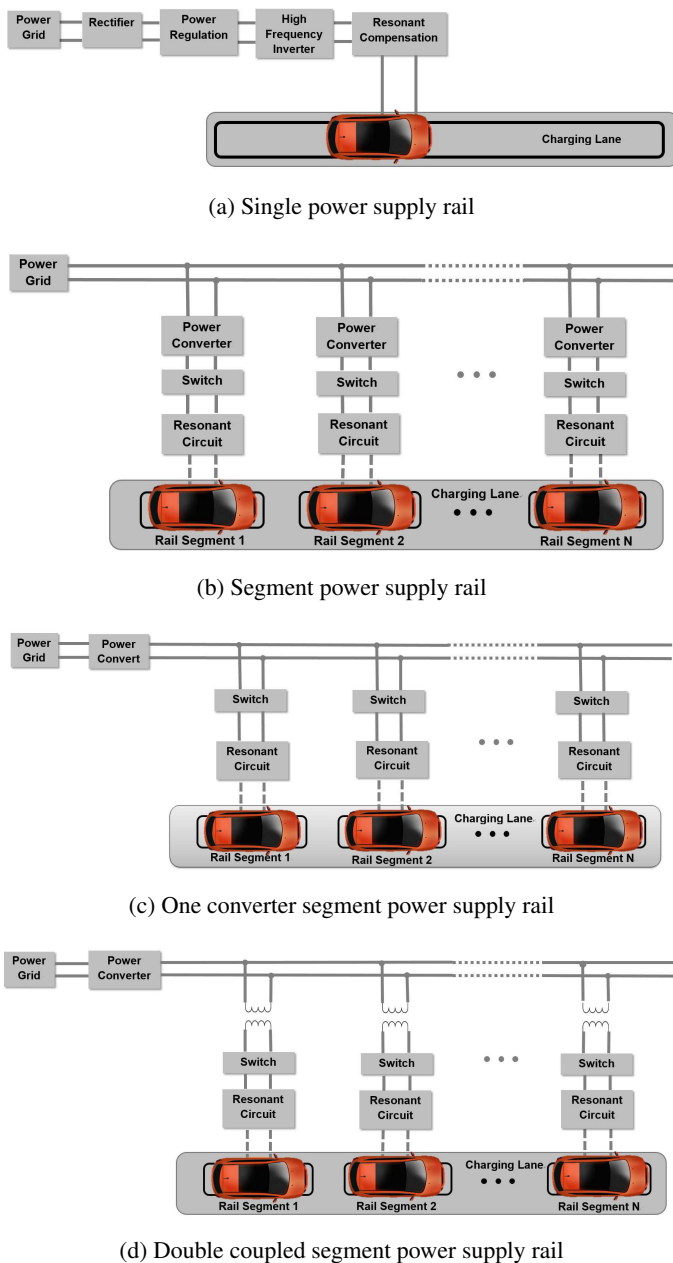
Power Grid
Rectifier
Power Regulation
High Frequency Inverter
Resonant Compensation
Charging Lane

(a) Single power supply rail

Power Grid
Power Converter
Switch
Resonant Circuit
Power Converter
Switch
Resonant Circuit
• • •
Power Converter
Switch
Resonant Circuit
Charging Lane
• • •
Rail Segment 1
Rail Segment 2
Rail Segment N

(b) Segment power supply rail

Power Grid
Power Convert
Switch
Resonant Circuit
Switch
Resonant Circuit
• • •
Switch
Resonant Circuit
Charging Lane
• • •
Rail Segment 1
Rail Segment 2
Rail Segment N

(c) One converter segment power supply rail

Power Grid
Power Converter
Switch
Resonant Circuit
Switch
Resonant Circuit
• • •
Switch
Resonant Circuit
Charging Lane
• • •
Rail Segment 1
Rail Segment 2
Rail Segment N

(d) Double coupled segment power supply rail